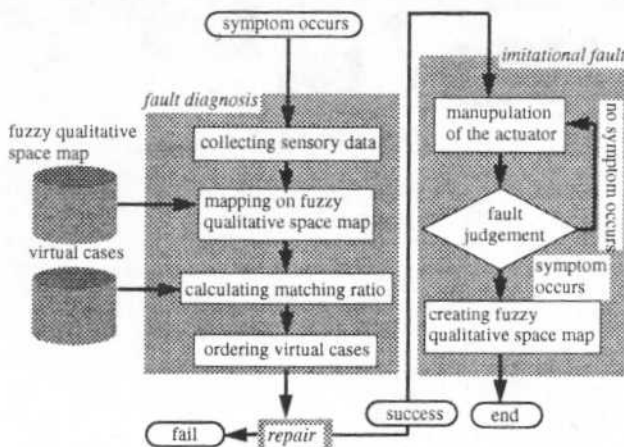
symptom occurs

fault diagnosis

fuzzy qualitative space map

virtual cases

collecting sensory data

mapping on fuzzy qualitative space map

calculating matching ratio

ordering virtual cases

fail

repair

success

end

imitational fault

manupulation of the actuator

no symptom occurs

fault judgement

symptom occurs

creating fuzzy qualitative space map